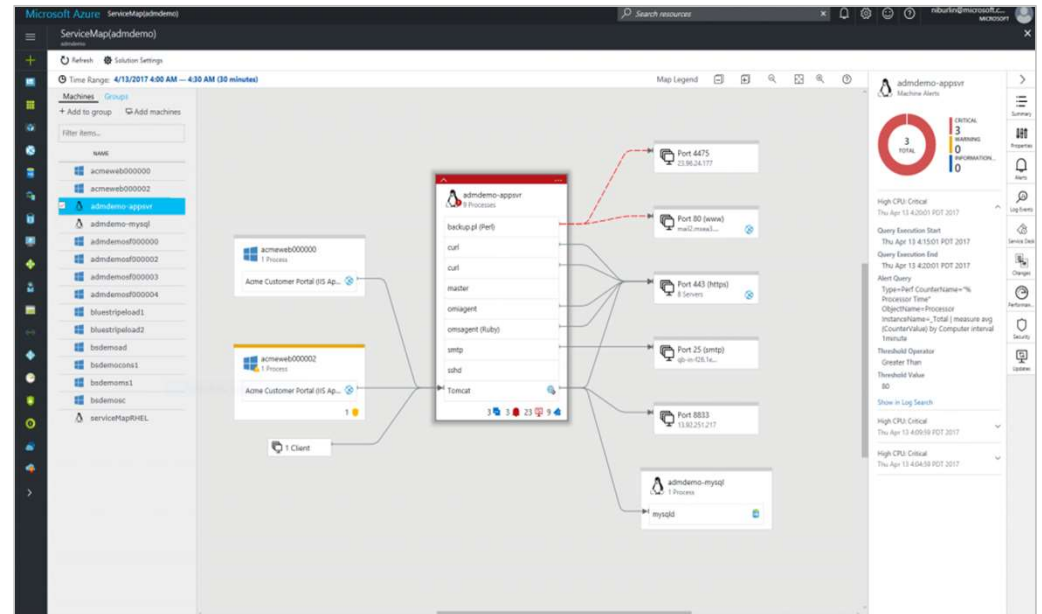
Microsoft Azure ServiceMap(admdemo)

Search resources

niburlin@microsoft.c... MICROSOFT

ServiceMap(admdemo)
admdemo

Refresh Solution Settings

Time Range: 4/13/2017 4:00 AM — 4:30 AM (30 minutes)

Map Legend

Machines Groups

+ Add to group Add machines

Filter items...

NAME

acmeweb000000
acmeweb000002
admdemo-appsvr
admdemo-mysql
admdemosf000000
admdemosf000002
admdemosf000003
admdemosf000004
bluestripeload1
bluestripeload2
bsdemoad
bsdemocons1
bsdemoms1
bsdemosc
serviceMapRHEL

acmeweb000000
1 Process
Acme Customer Portal (IIS Ap...

acmeweb000002
1 Process
Acme Customer Portal (IIS Ap...
1

1 Client

admdemo-appsvr
9 Processes
backup.pl (Perl)
curl
curl
master
omiagent
omsagent (Ruby)
smtp
sshd
Tomcat
3 3 23 9

Port 4475
23.96.24.177

Port 80 (www)
mail2.mnea3...

Port 443 (https)
8 Servers

Port 25 (smtp)
sb-in-f26.1e...

Port 8833
13.92.251.217

admdemo-mysql
1 Process
mysqld

admdemo-appsvr
Machine Alerts

3 TOTAL
CRITICAL 3
WARNING 0
INFORMATION... 0

High CPU: Critical
Thu Apr 13 4:20:01 PDT 2017

Query Execution Start
Thu Apr 13 4:15:01 PDT 2017
Query Execution End
Thu Apr 13 4:20:01 PDT 2017
Alert Query
Type=Perf CounterName="% Processor Time" ObjectName=Processor InstanceName=_Total | measure avg (CounterValue) by Computer interval 1minute
Threshold Operator
Greater Than
Threshold Value
80

Show in Log Search

High CPU: Critical
Thu Apr 13 4:09:59 PDT 2017

High CPU: Critical
Thu Apr 13 4:04:59 PDT 2017

Summary
Properties
Alerts
Log Events
Service Desk
Changes
Performan...
Security
Updates